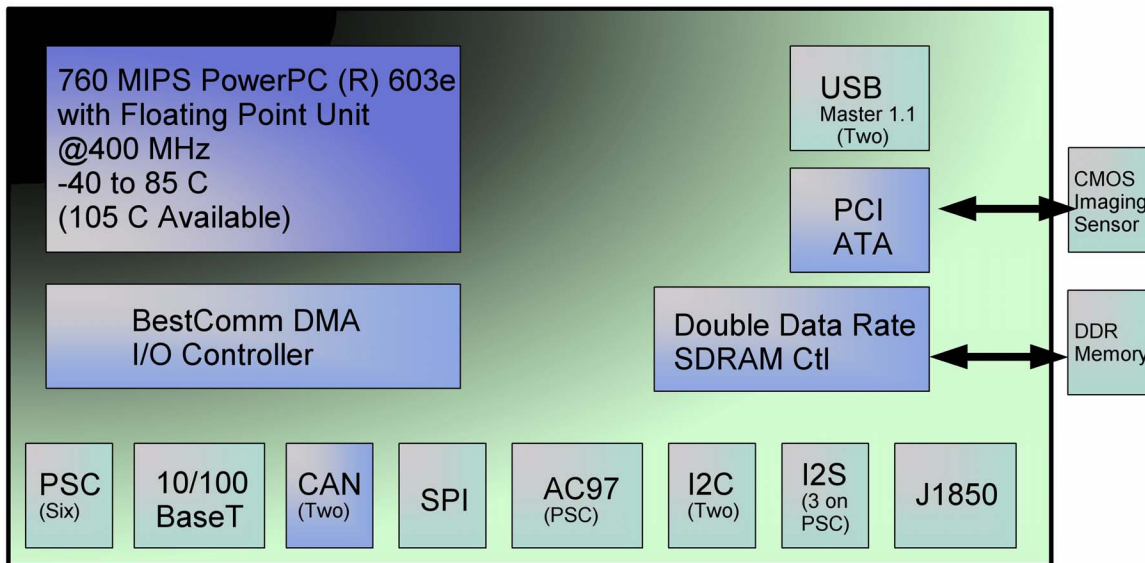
760 MIPS PowerPC (R) 603e
with Floating Point Unit
@400 MHz
-40 to 85 C
(105 C Available)

USB
Master 1.1
(Two)

PCI
ATA

CMOS
Imaging
Sensor

BestComm DMA
I/O Controller

Double Data Rate
SDRAM Ctl

DDR
Memory

PSC
(Six)

10/100
BaseT

CAN
(Two)

SPI

AC97
(PSC)

I2C
(Two)

I2S
(3 on
PSC)

J1850